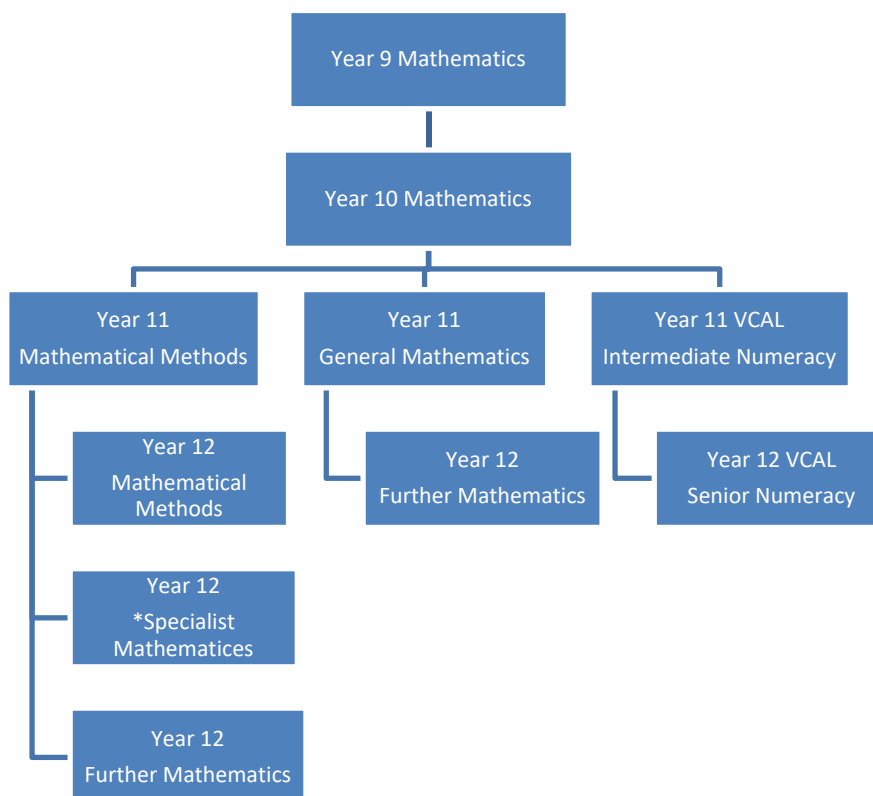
Year 9 Mathematics

Year 10 Mathematics

Year 11
Mathematical Methods

Year 11
General Mathematics

Year 11 VCAL
Intermediate Numeracy

Year 12
Mathematical Methods

Year 12
Further Mathematics

Year 12 VCAL
Senior Numeracy

Year 12
*Specialist Mathematices

Year 12
Further Mathematics